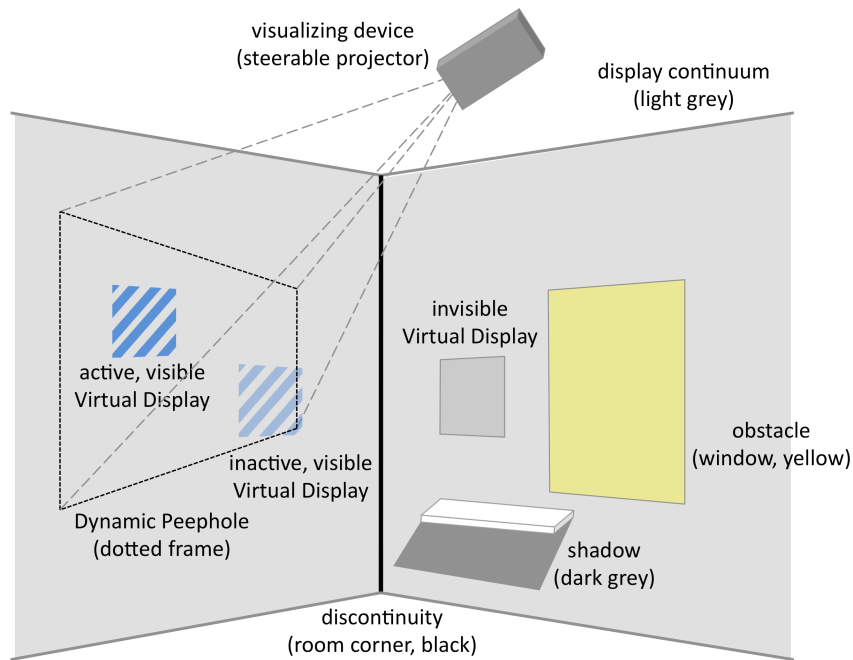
visualizing device
(steerable projector)

display continuum
(light grey)

active, visible
Virtual Display

inactive, visible
Virtual Display

Dynamic Peephole
(dotted frame)

invisible
Virtual Display

obstacle
(window, yellow)

shadow
(dark grey)

discontinuity
(room corner, black)